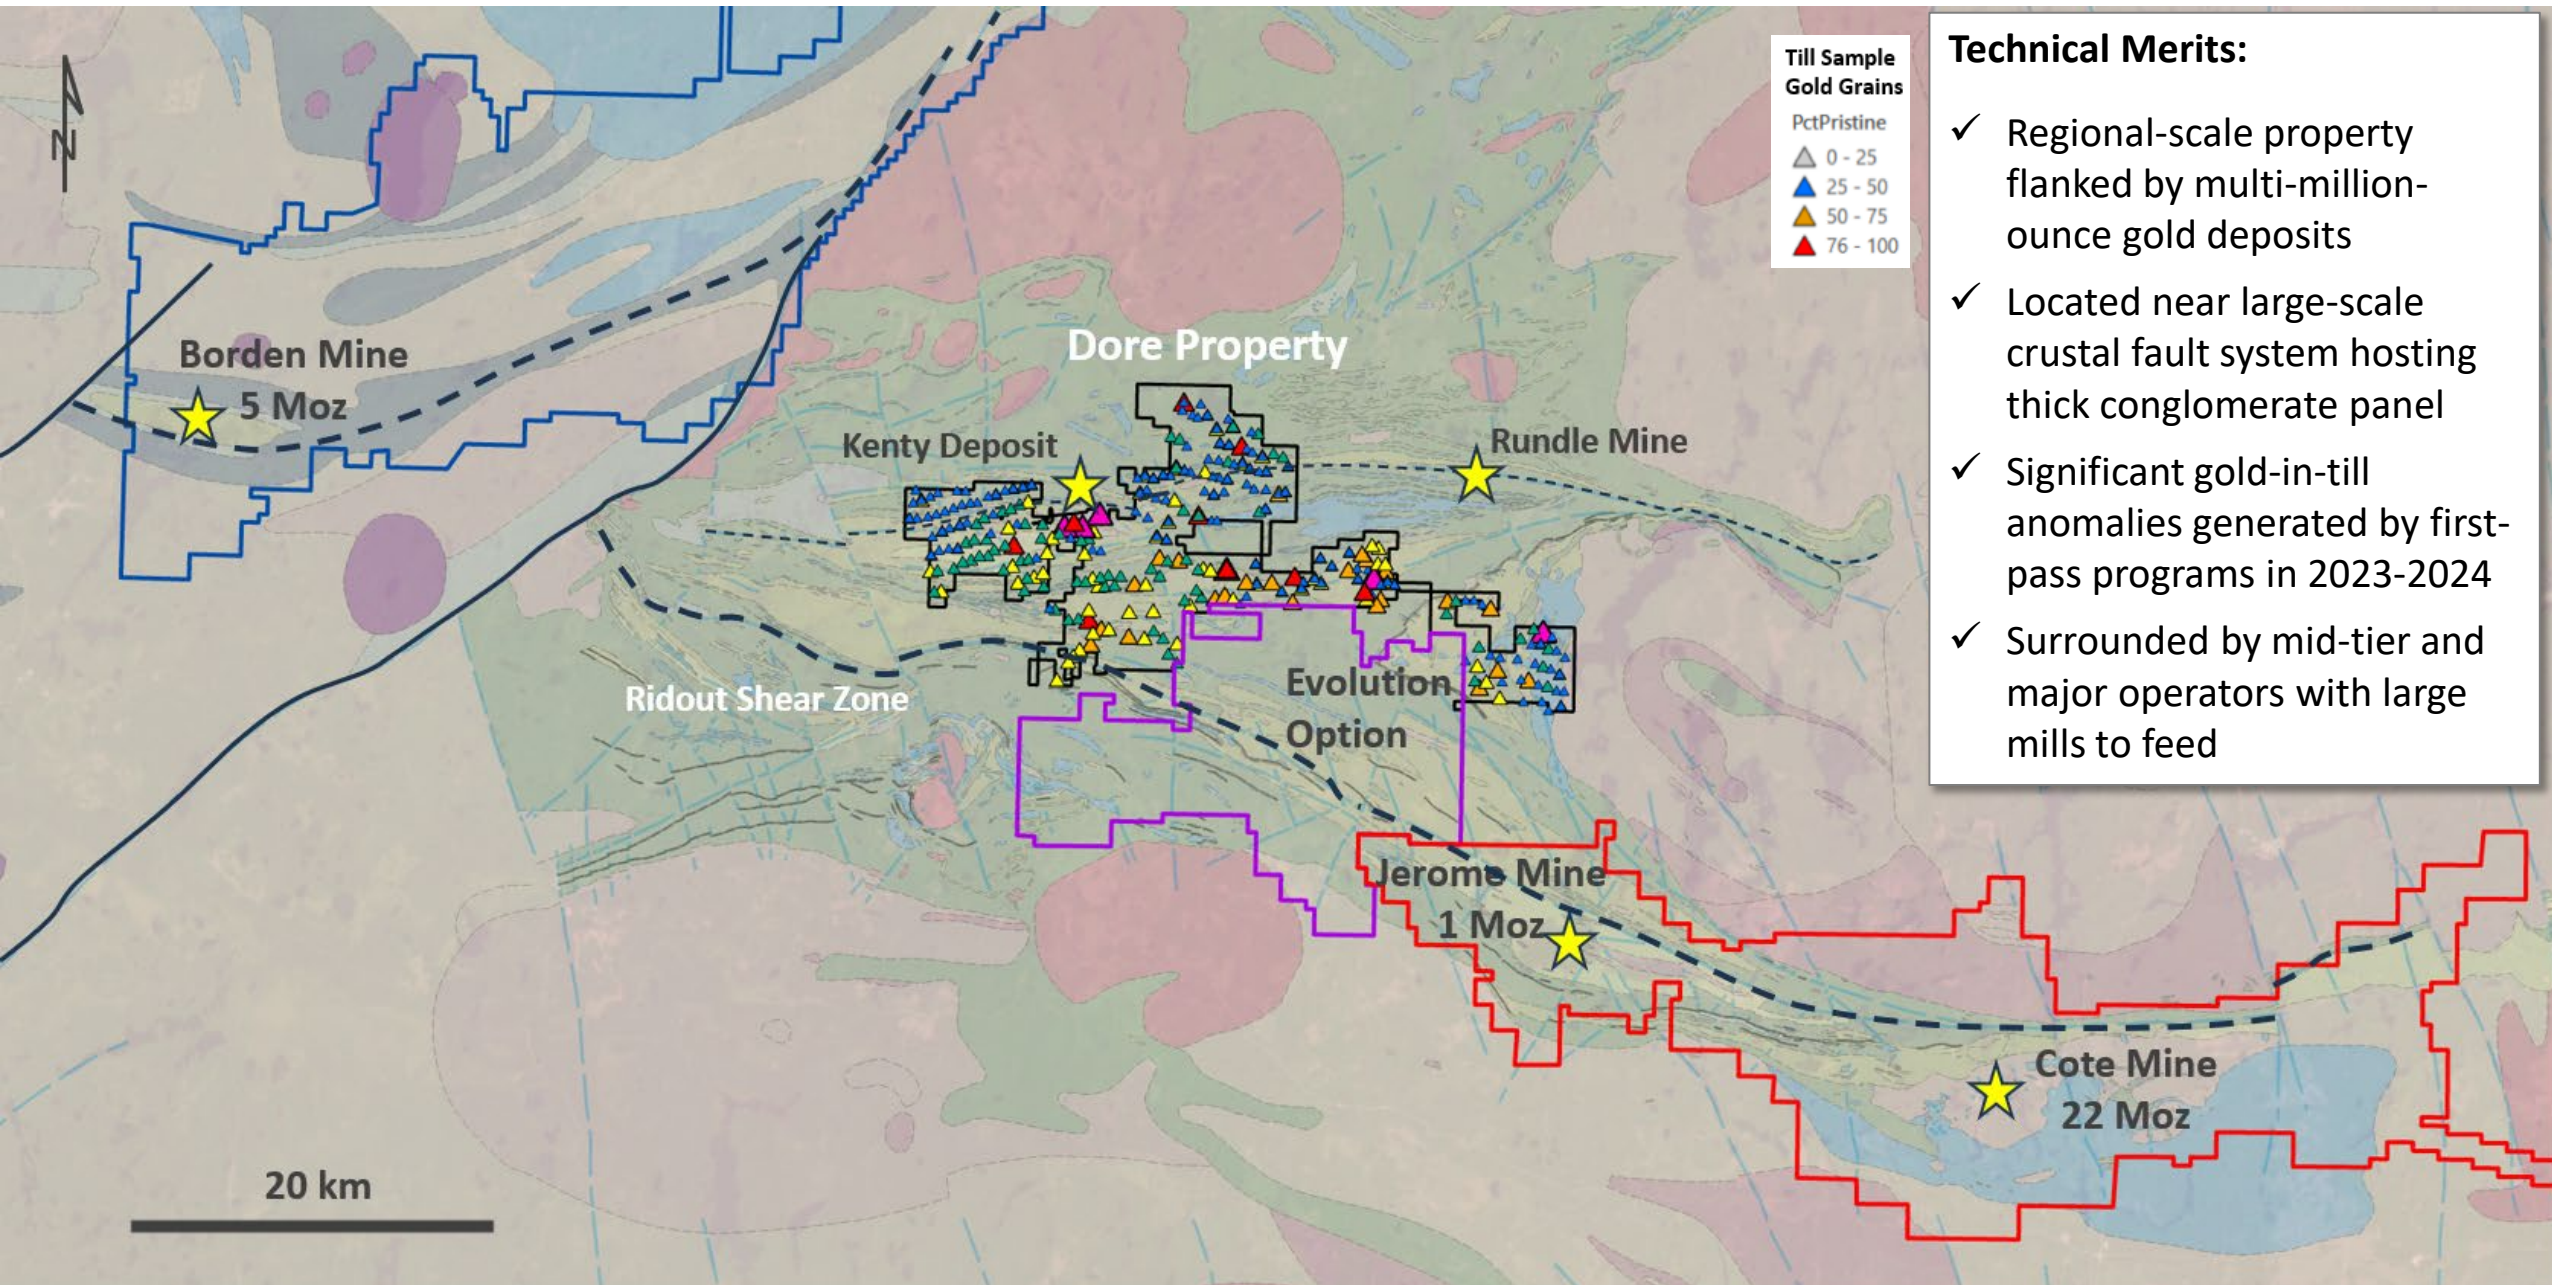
N

Till Sample Gold Grains
PctPristine
0 - 25
25 - 50
50 - 75
76 - 100

Technical Merits:

✓ Regional-scale property flanked by multi-million-ounce gold deposits

✓ Located near large-scale crustal fault system hosting thick conglomerate panel

✓ Significant gold-in-till anomalies generated by first-pass programs in 2023-2024

✓ Surrounded by mid-tier and major operators with large mills to feed

Borden Mine
5 Moz

Dore Property

Kenty Deposit

Rundle Mine

Ridout Shear Zone

Evolution Option

Jerome Mine
1 Moz

Cote Mine
22 Moz

20 km